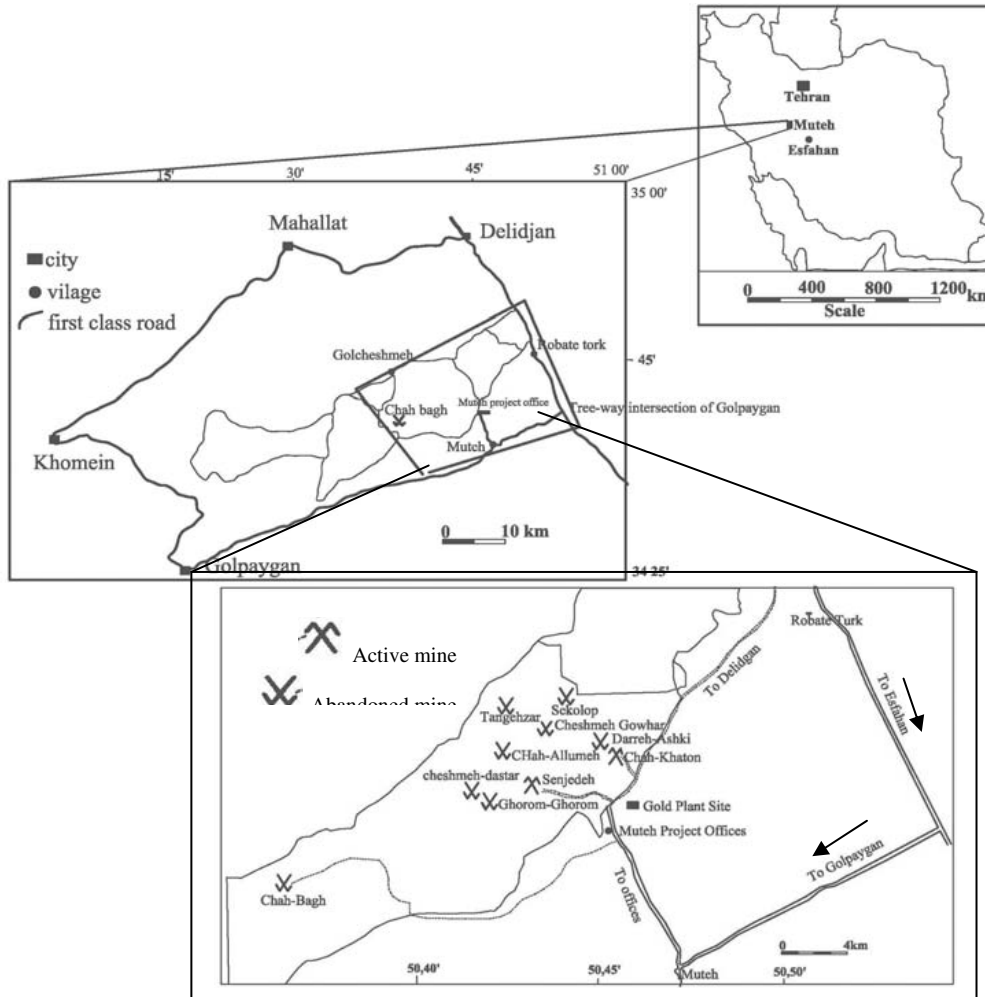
Tehran
Muteh
Esfahan
0 400 800 1200 km
Scale

15' 30' 45' 51 00'
35 00'
Mahallat
Delidjan
city
vilage
first class road
Golcheshmeh
Robate tork
45'
Chah bagh
Muteh project office
Tree-way intersection of Golpaygan
Khomein
Mutch
0 10 km
Golpaygan
34 25'

Active mine
Abandoned mine
Robate Turk
To Delidgan
To Esfahan
Sekolop
Tangehzar
Cheshmeh Gowhar
Darreh-Ashki
CHah-Allumeh
Chah-Khaton
cheshmeh-dastar
Senjedeh
Ghorom-Ghorom
Gold Plant Site
Mutch Project Offices
To offices
To Golpaygan
Chah-Bagh
0 4km
50,40' 50,45' 50,50'
Muteh